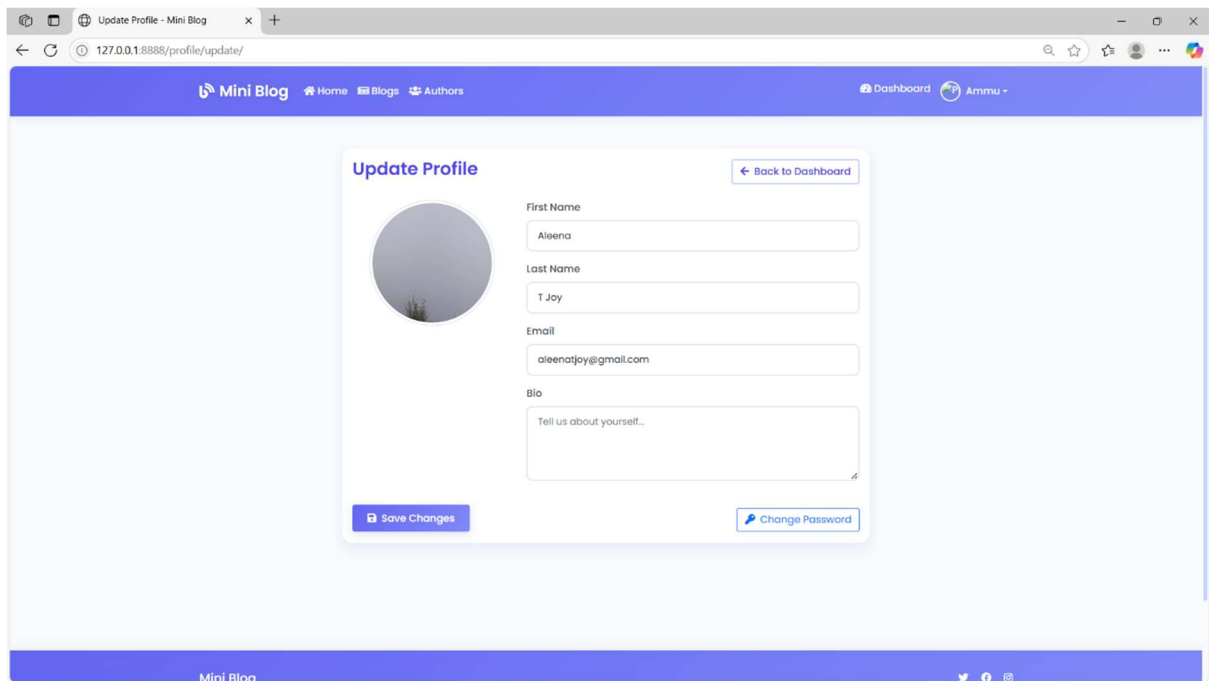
Update Profile - Mini Blog

127.0.0.1:8888/profile/update/

Mini Blog Home Blogs Authors

Dashboard Ammu

Update Profile

Back to Dashboard

First Name

Aleena

Last Name

T Joy

Email

aleenatjoy@gmail.com

Bio

Tell us about yourself...

Save Changes

Change Password

Mini Blog